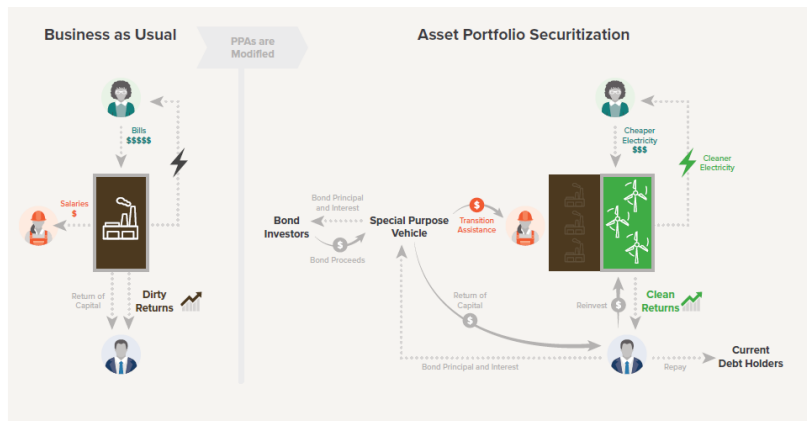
Business as Usual

PPAs are Modified

Asset Portfolio Securitization

Bills
$$$$$

Salaries
$

Return of Capital

Dirty Returns

Cheaper Electricity
$$$

Cleaner Electricity

Bond Principal and Interest

Bond Investors

Bond Proceeds

Special Purpose Vehicle

Transition Assistance

Return of Capital

Reinvest

Clean Returns

Bond Principal and Interest

Repay

Current Debt Holders